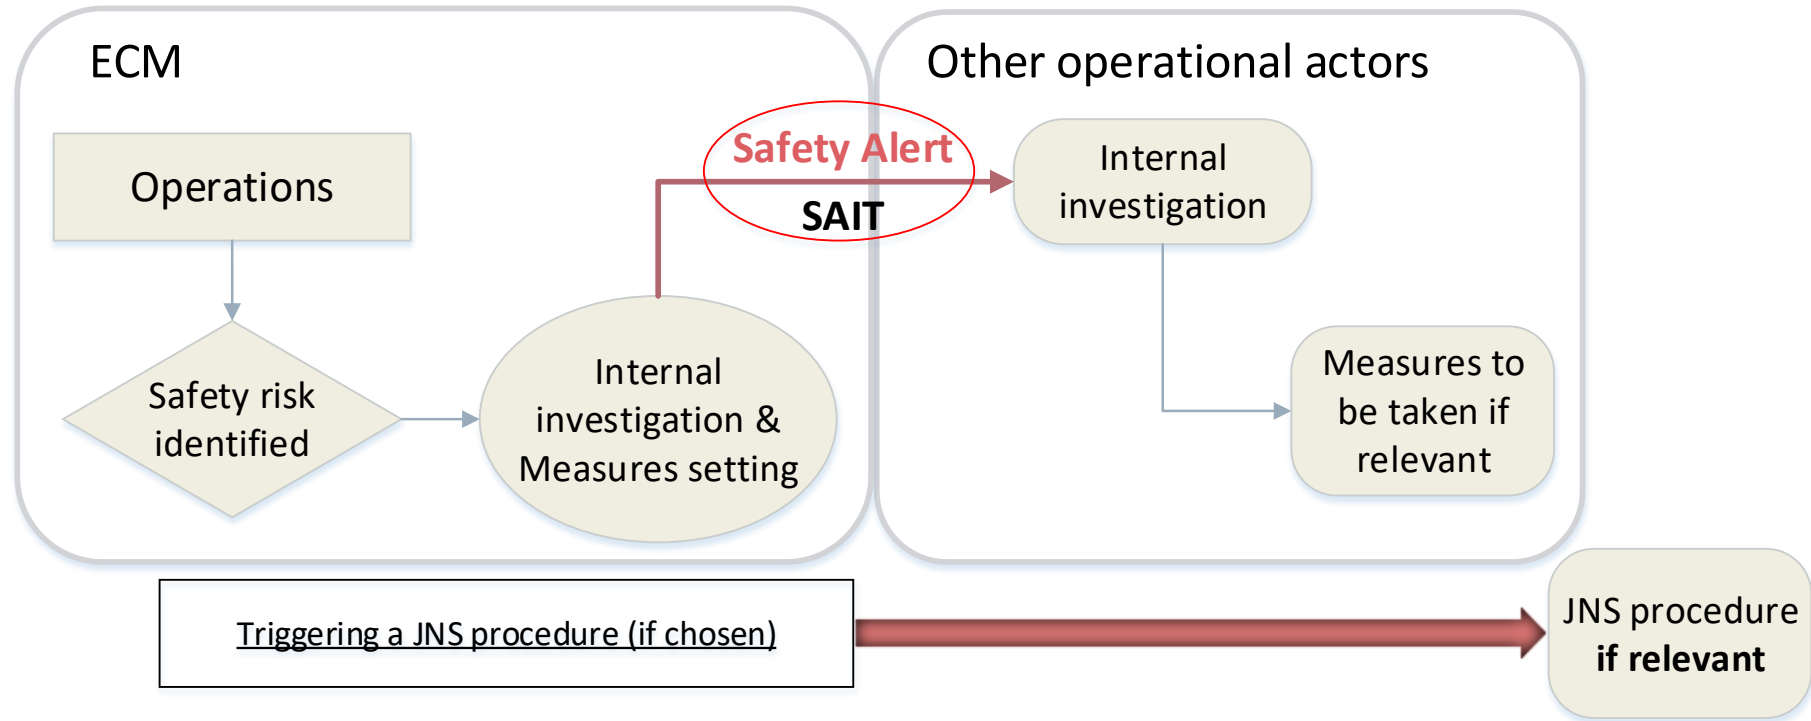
ECM

Operations

Safety risk identified

Internal investigation & Measures setting

Safety Alert

SAIT

Other operational actors

Internal investigation

Measures to be taken if relevant

Triggering a JNS procedure (if chosen)

JNS procedure **if relevant**